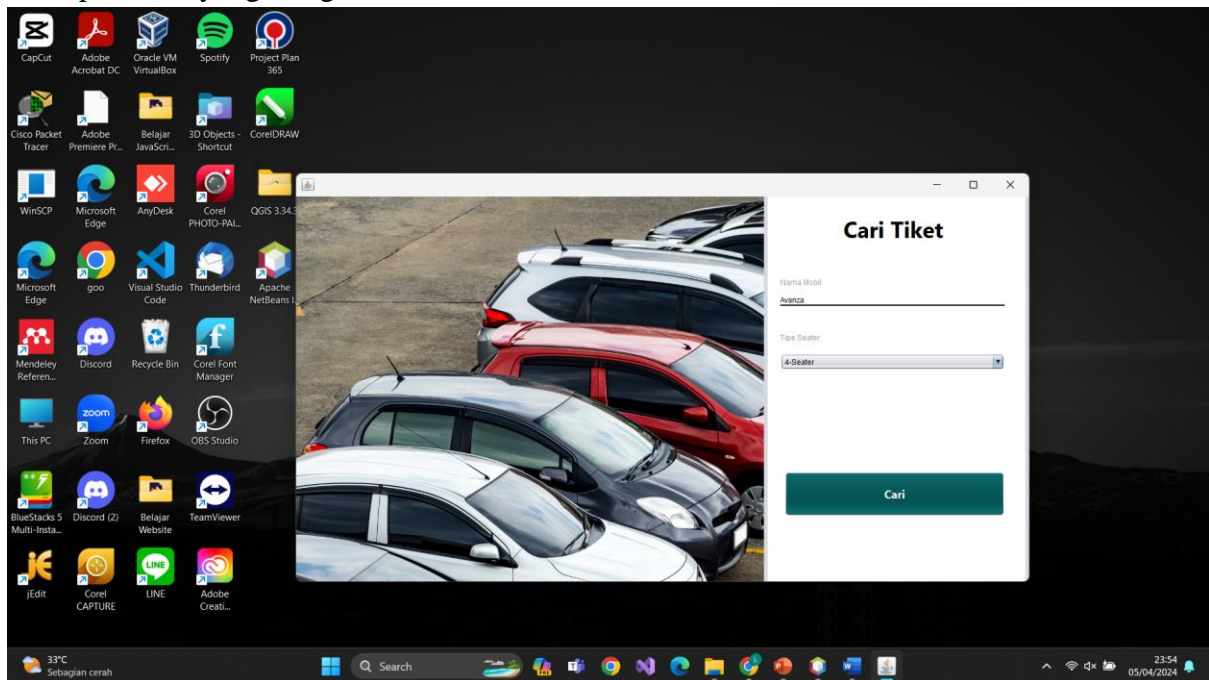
CapCut
Adobe Acrobat DC
Oracle VM VirtualBox
Spotify
Project Plan 365
Cisco Packet Tracer
Adobe Premiere Pr...
Belajar JavaScri...
3D Objects - Shortcut
CorelDRAW
WinSCP
Microsoft Edge
AnyDesk
Corel PHOTO-PAI...
QGIS 3.34.3
Microsoft Edge
goo
Visual Studio Code
Thunderbird
Apache NetBeans I
Mendeley Referen...
Discord
Recycle Bin
Corel Font Manager
This PC
Zoom
Firefox
OBS Studio
BlueStacks 5 Multi-Insta...
Discord (2)
Belajar Website
TeamViewer
jEdit
Corel CAPTURE
LINE
Adobe Creati...

Cari Tiket

Nama Mobil
Avanza

Tipe Seater
4-Seater

Cari

33°C
Sebagian cerah
Search
23:54
05/04/2024